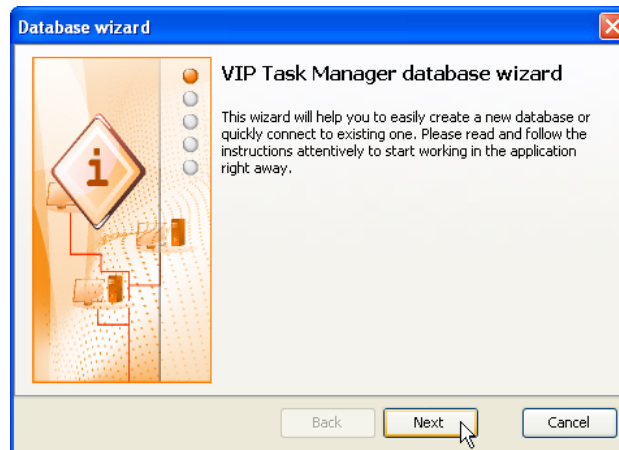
Database wizard

VIP Task Manager database wizard

This wizard will help you to easily create a new database or quickly connect to existing one. Please read and follow the instructions attentively to start working in the application right away.

i

Back Next Cancel